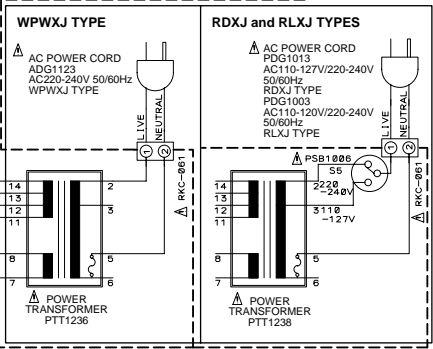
WPWXJ TYPE

⚠ AC POWER CORD
ADG1123
AC220-240V 50/60Hz
WPWXJ TYPE

LIVE
NEUTRAL
1
2
⚠ RKC-061

14
13
12
11
2
3
8
7
5
6

⚠ POWER TRANSFORMER
PTT1236

RDXJ and RLXJ TYPES

⚠ AC POWER CORD
PDG1013
AC110-127V/220-240V
50/60Hz
RDXJ TYPE
PDG1003
AC110-120V/220-240V
50/60Hz
RLXJ TYPE

LIVE
NEUTRAL
1
2
⚠ RKC-061

⚠ PSB1006
S5
2 220
-240V
3 110
-127V

14
13
12
11
2
3
8
7
5
6

⚠ POWER TRANSFORMER
PTT1238